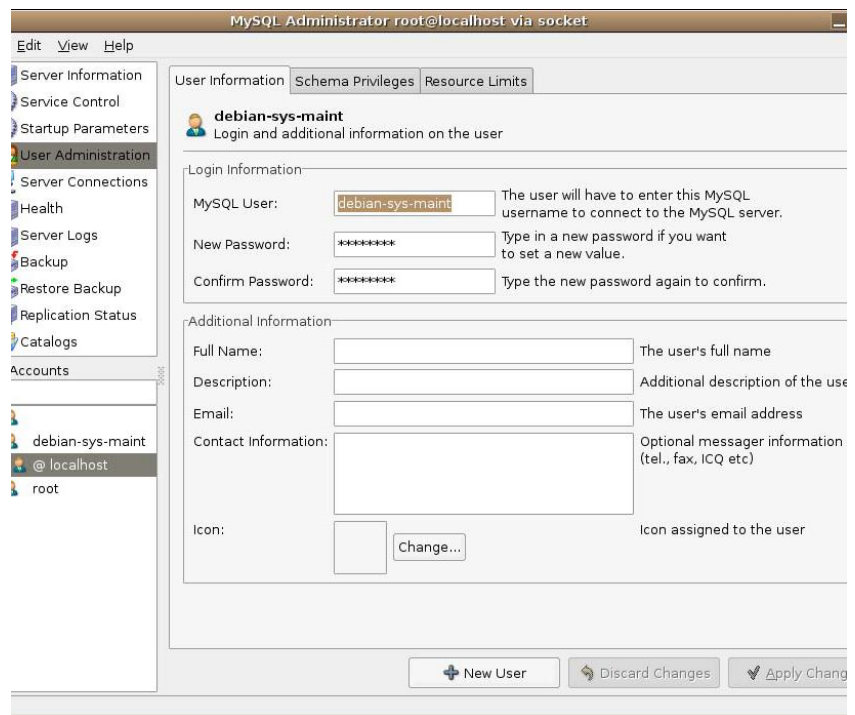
MySQL Administrator root@localhost via socket

Edit View Help

Server Information
Service Control
Startup Parameters
User Administration
Server Connections
Health
Server Logs
Backup
Restore Backup
Replication Status
Catalogs

Accounts

debian-sys-maint
@ localhost
root

User Information | Schema Privileges | Resource Limits

debian-sys-maint
Login and additional information on the user

Login Information

MySQL User: debian-sys-maint The user will have to enter this MySQL username to connect to the MySQL server.

New Password: ******** Type in a new password if you want to set a new value.

Confirm Password: ******** Type the new password again to confirm.

Additional Information

Full Name: The user's full name

Description: Additional description of the use

Email: The user's email address

Contact Information: Optional messager information (tel., fax, ICQ etc)

Icon: Change... Icon assigned to the user

New User | Discard Changes | Apply Chang